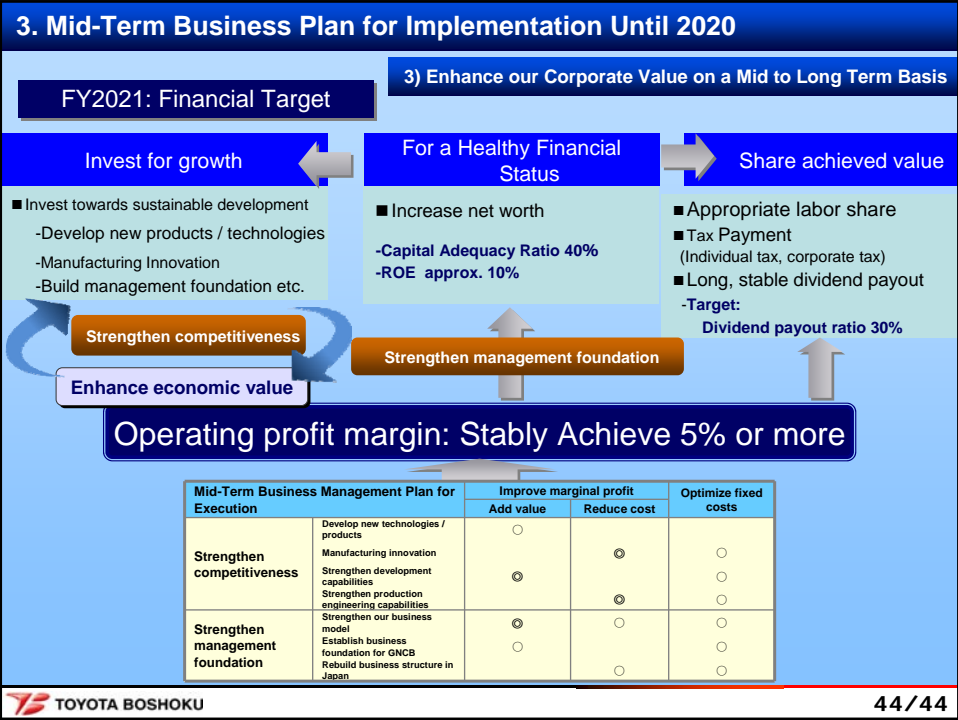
3. Mid-Term Business Plan for Implementation Until 2020

3) Enhance our Corporate Value on a Mid to Long Term Basis

FY2021: Financial Target

Invest for growth

For a Healthy Financial Status

Share achieved value

■Invest towards sustainable development
-Develop new products / technologies
-Manufacturing Innovation
-Build management foundation etc.

■Increase net worth
-Capital Adequacy Ratio 40%
-ROE approx. 10%

■Appropriate labor share
■Tax Payment
(Individual tax, corporate tax)
■Long, stable dividend payout
-Target:
Dividend payout ratio 30%

Strengthen competitiveness

Enhance economic value

Strengthen management foundation

Operating profit margin: Stably Achieve 5% or more

| Mid-Term Business Management Plan for Execution | | Improve marginal profit: Add value | Improve marginal profit: Reduce cost | Optimize fixed costs |
|---|---|---|---|---|
| Strengthen competitiveness | Develop new technologies / products | ○ | | |
| | Manufacturing innovation | | ◎ | ○ |
| | Strengthen development capabilities | ◎ | | ○ |
| | Strengthen production engineering capabilities | | ◎ | ○ |
| Strengthen management foundation | Strengthen our business model | ◎ | ○ | ○ |
| | Establish business foundation for GNCB | ○ | | ○ |
| | Rebuild business structure in Japan | | ○ | ○ |

TOYOTA BOSHOKU

44/44